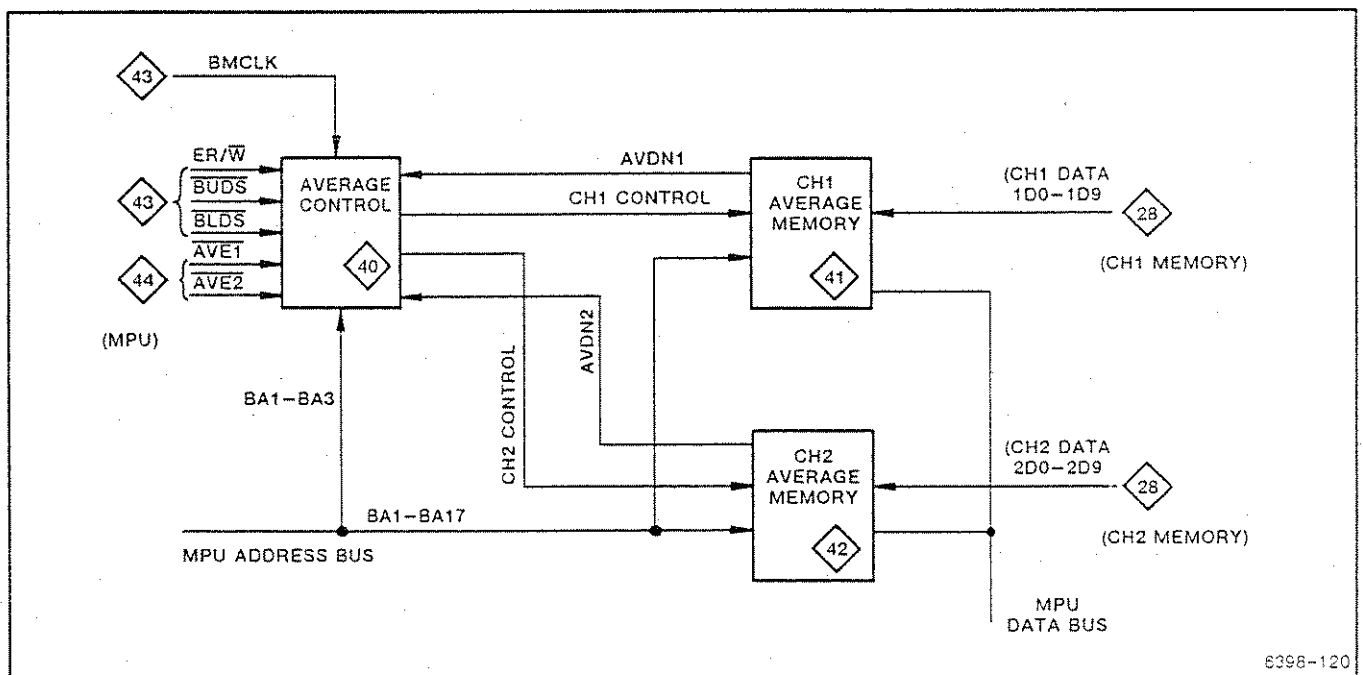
43 BMCLK

ER/$\overline{W}$
43 $\overline{BUDS}$
$\overline{BLDS}$
44 $\overline{AVE1}$
$\overline{AVE2}$

(MPU)

AVERAGE CONTROL

40

AVDN1

CH1 CONTROL

CH1 AVERAGE MEMORY

41

(CH1 DATA 1D0–1D9

28

(CH1 MEMORY)

AVDN2

CH2 CONTROL

BA1–BA3

CH2 AVERAGE MEMORY

42

(CH2 DATA 2D0–2D9

28

(CH2 MEMORY)

BA1–BA17

MPU ADDRESS BUS

MPU DATA BUS

6398–120